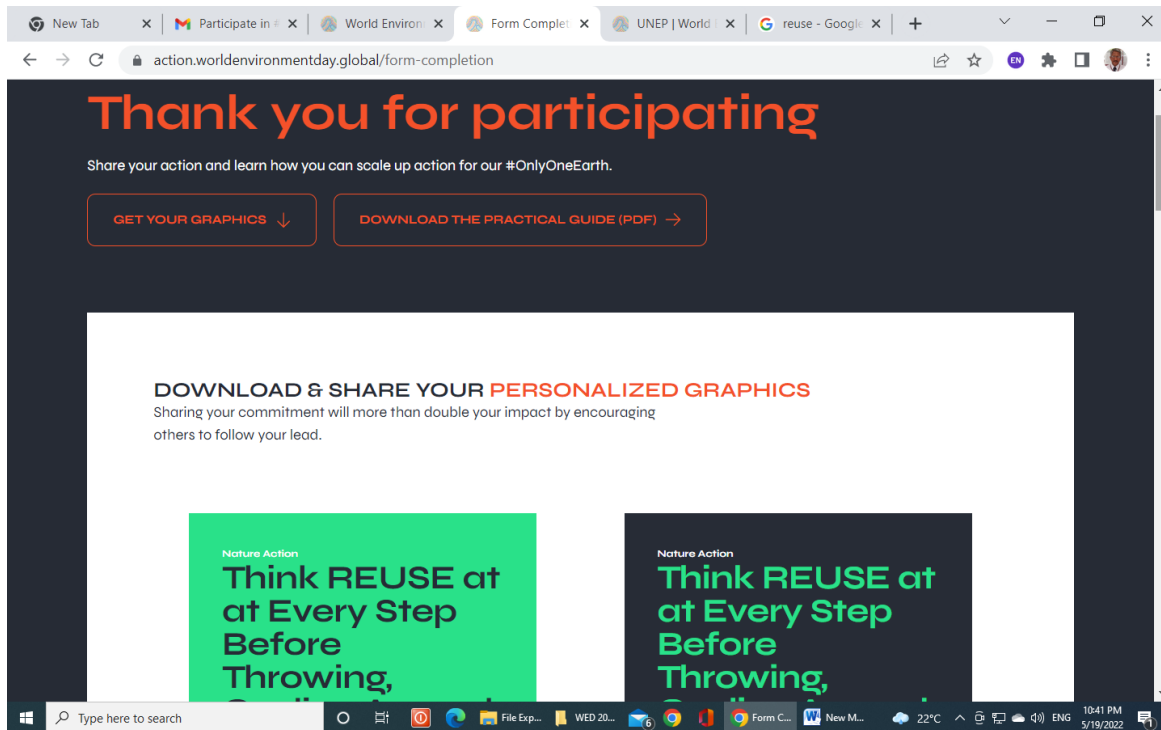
New Tab
Participate in
World Environ
Form Complet
UNEP | World
reuse - Google
action.worldenvironmentday.global/form-completion
EN

Thank you for participating

Share your action and learn how you can scale up action for our #OnlyOneEarth.

GET YOUR GRAPHICS ↓

DOWNLOAD THE PRACTICAL GUIDE (PDF) →

DOWNLOAD & SHARE YOUR PERSONALIZED GRAPHICS
Sharing your commitment will more than double your impact by encouraging others to follow your lead.

Nature Action
Think REUSE at at Every Step Before Throwing,
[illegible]

Nature Action
Think REUSE at at Every Step Before Throwing,
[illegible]

Type here to search
File Exp...
WED 20...
6
Form C...
New M...
22°C
ENG
10:41 PM
5/19/2022